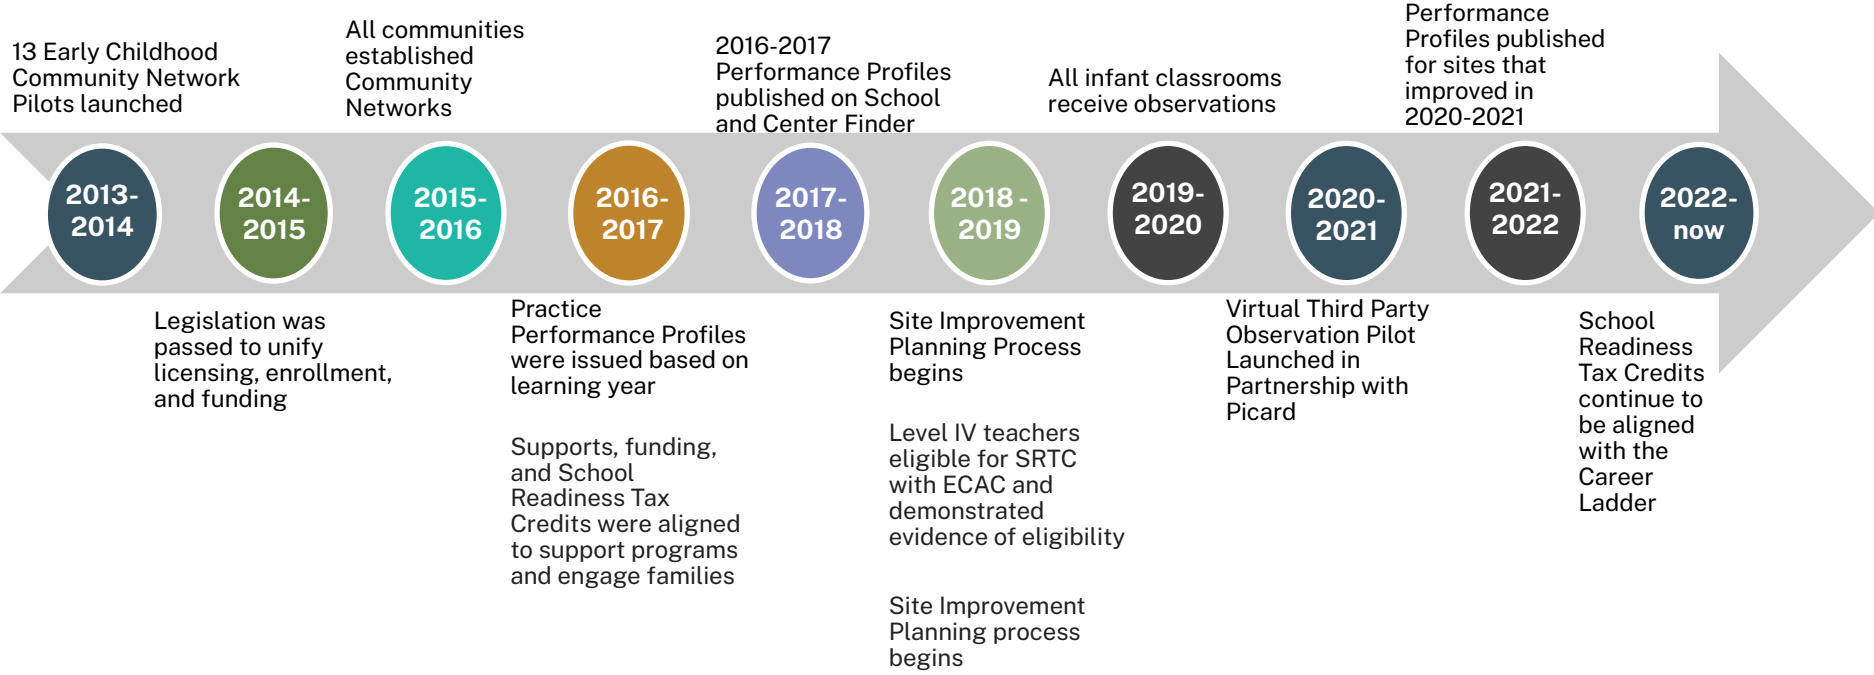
13 Early Childhood Community Network Pilots launched

All communities established Community Networks

2016-2017 Performance Profiles published on School and Center Finder

All infant classrooms receive observations

Performance Profiles published for sites that improved in 2020-2021

2013-2014

2014-2015

2015-2016

2016-2017

2017-2018

2018 - 2019

2019-2020

2020-2021

2021-2022

2022-now

Legislation was passed to unify licensing, enrollment, and funding

Practice Performance Profiles were issued based on learning year

Supports, funding, and School Readiness Tax Credits were aligned to support programs and engage families

Site Improvement Planning Process begins

Level IV teachers eligible for SRTC with ECAC and demonstrated evidence of eligibility

Site Improvement Planning process begins

Virtual Third Party Observation Pilot Launched in Partnership with Picard

School Readiness Tax Credits continue to be aligned with the Career Ladder